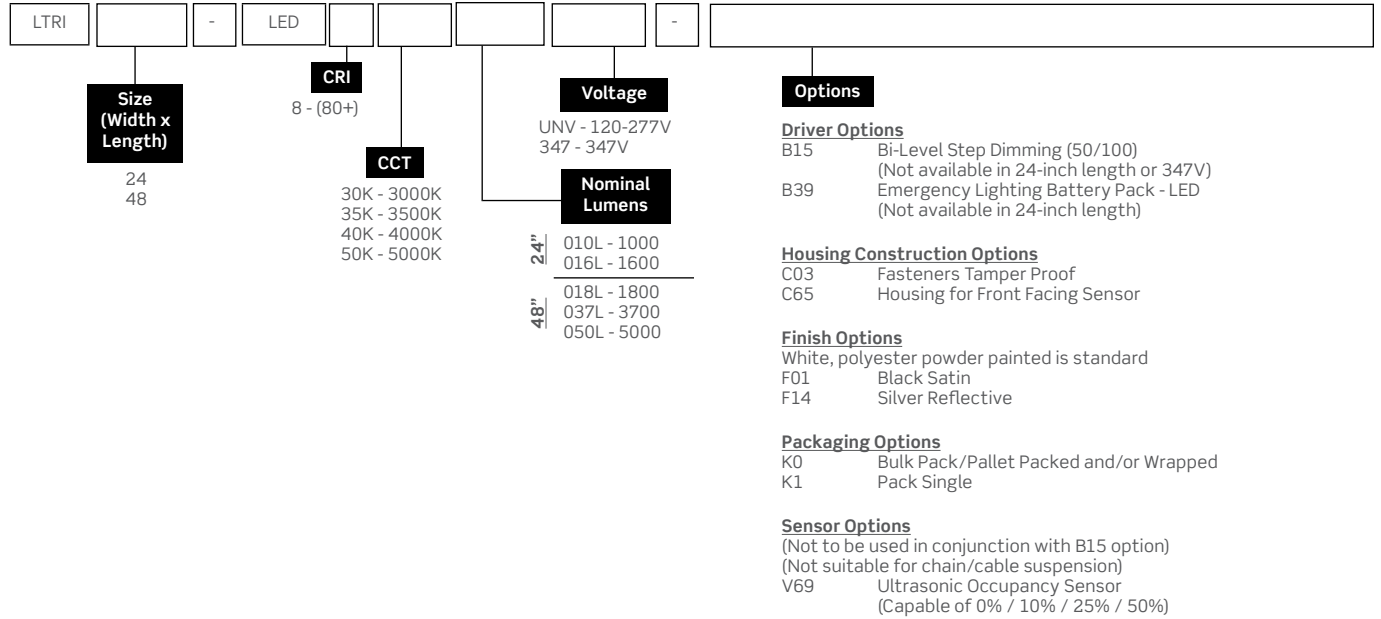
LTRI - LED -

Size (Width x Length)
24
48

CRI
8 - (80+)

CCT
30K - 3000K
35K - 3500K
40K - 4000K
50K - 5000K

Voltage
UNV - 120-277V
347 - 347V

Nominal Lumens
24"
010L - 1000
016L - 1600
48"
018L - 1800
037L - 3700
050L - 5000

Options

Driver Options
B15 Bi-Level Step Dimming (50/100) (Not available in 24-inch length or 347V)
B39 Emergency Lighting Battery Pack - LED (Not available in 24-inch length)

Housing Construction Options
C03 Fasteners Tamper Proof
C65 Housing for Front Facing Sensor

Finish Options
White, polyester powder painted is standard
F01 Black Satin
F14 Silver Reflective

Packaging Options
K0 Bulk Pack/Pallet Packed and/or Wrapped
K1 Pack Single

Sensor Options
(Not to be used in conjunction with B15 option)
(Not suitable for chain/cable suspension)
V69 Ultrasonic Occupancy Sensor (Capable of 0% / 10% / 25% / 50%)